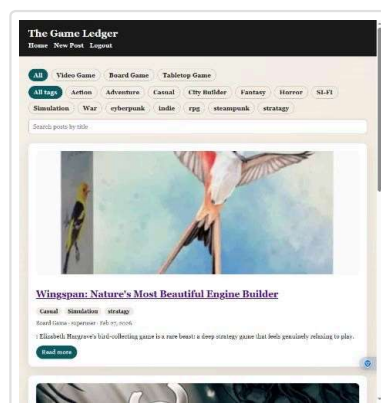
The Game Ledger
Home New Post Logout

All Video Game Board Game Tabletop Game

All tags Action Adventure Casual City Builder Fantasy Horror SI-FI Simulation War cyberpunk indie rpg steampunk strategy

Search posts by title

Wingspan: Nature's Most Beautiful Engine Builder

Casual Simulation strategy

Board Game · superuser · Feb 27, 2026

: Elizabeth Hargrave's bird-collecting game is a rare beast: a deep strategy game that feels genuinely relaxing to play.

Read more